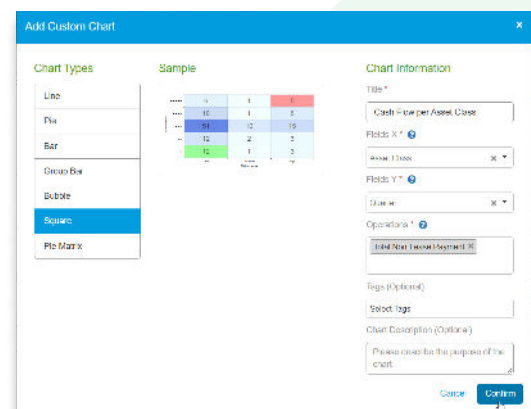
Add Custom Chart
×

Chart Types
Line
Pie
Bar
Group Bar
Bubble
Square
Pie Matrix

Sample
| 4 | 1 | 1 |
|---|---|---|
| 12 | 1 | 5 |
| 34 | 12 | 15 |
| 12 | 2 | 3 |
| 12 | 1 | 3 |

Chart Information
Title *
Cash Flow per Asset Class
Fields X *
Asset Class
Fields Y *
Quarter
Operations *
Total Non Lease Payment ×
Tags (Optional)
Select Tags
Chart Description (Optional)
Please describe the purpose of the chart.

Cancel
Confirm